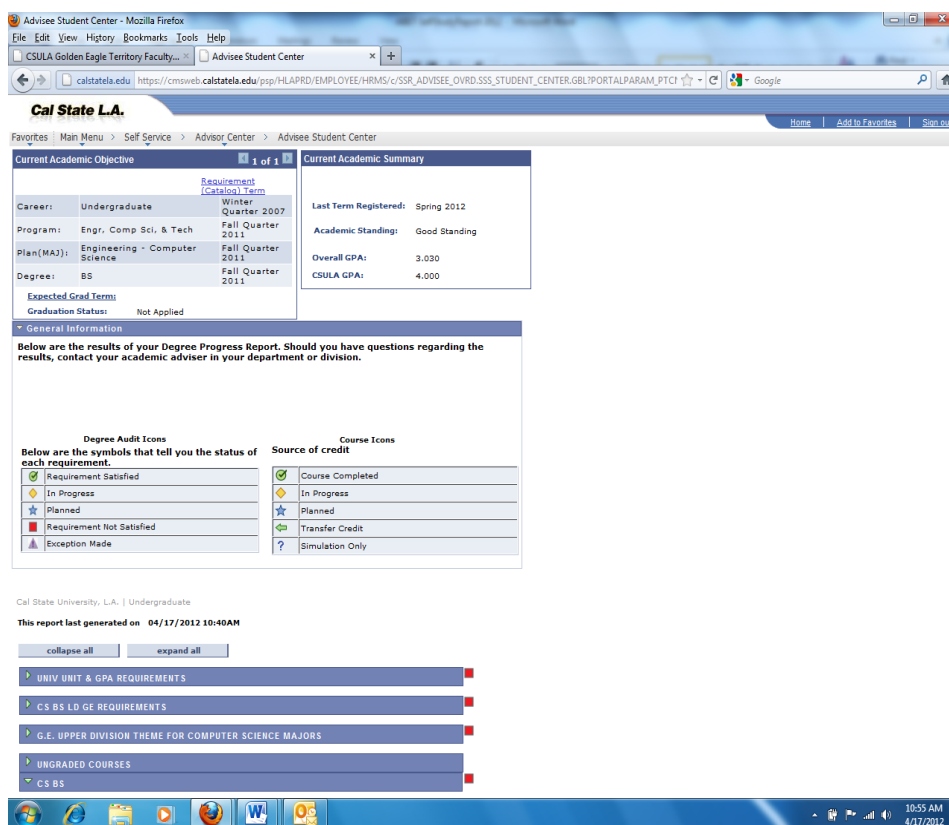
Advisee Student Center - Mozilla Firefox

File Edit View History Bookmarks Tools Help

CSULA Golden Eagle Territory Faculty... ×
Advisee Student Center ×
+

calstatela.edu https://cmsweb.calstatela.edu/psp/HLAPRD/EMPLOYEE/HRMS/c/SSR_ADVISEE_OVRD.SSS_STUDENT_CENTER.GBL?PORTALPARAM_PTCI
Google

Cal State L.A.

Home | Add to Favorites | Sign ou

Favorites | Main Menu > Self Service > Advisor Center > Advisee Student Center

Current Academic Objective
1 of 1

| | | Requirement (Catalog) Term |
|---|---|---|
| Career: | Undergraduate | Winter Quarter 2007 |
| Program: | Engr, Comp Sci, & Tech | Fall Quarter 2011 |
| Plan(MAJ): | Engineering - Computer Science | Fall Quarter 2011 |
| Degree: | BS | Fall Quarter 2011 |

Expected Grad Term:
Graduation Status: Not Applied

Current Academic Summary

Last Term Registered: Spring 2012
Academic Standing: Good Standing
Overall GPA: 3.030
CSULA GPA: 4.000

General Information

Below are the results of your Degree Progress Report. Should you have questions regarding the results, contact your academic adviser in your department or division.

Degree Audit Icons
Below are the symbols that tell you the status of each requirement.

| |
|---|
| Requirement Satisfied |
| In Progress |
| Planned |
| Requirement Not Satisfied |
| Exception Made |

Course Icons
Source of credit

| |
|---|
| Course Completed |
| In Progress |
| Planned |
| Transfer Credit |
| ? Simulation Only |

Cal State University, L.A. | Undergraduate

This report last generated on 04/17/2012 10:40AM

collapse all
expand all

UNIV UNIT & GPA REQUIREMENTS

CS BS LD GE REQUIREMENTS

G.E. UPPER DIVISION THEME FOR COMPUTER SCIENCE MAJORS

UNGRADED COURSES

CS BS

10:55 AM
4/17/2012